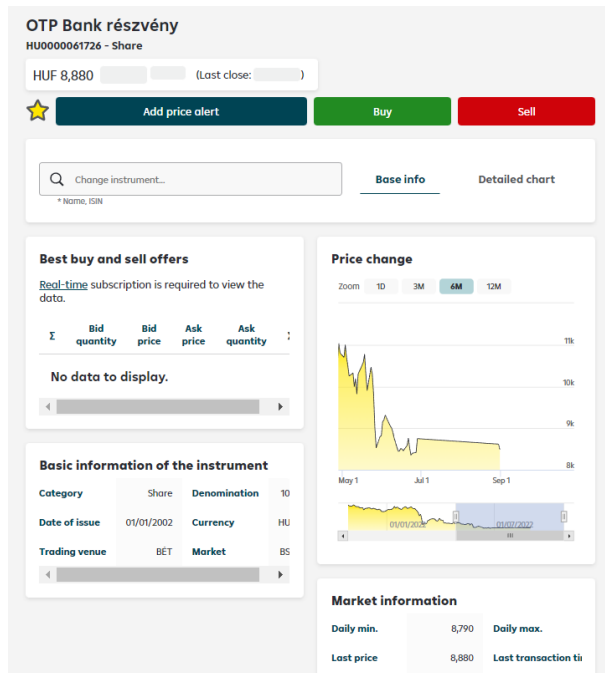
OTP Bank részvény
HU0000061726 - Share

HUF 8,880 (Last close: )

Add price alert
Buy
Sell

Change instrument...
* Name, ISIN

Base info
Detailed chart

Best buy and sell offers

Real-time subscription is required to view the data.

| Σ | Bid quantity | Bid price | Ask price | Ask quantity | Σ |
|---|---|---|---|---|---|

No data to display.

Basic information of the instrument

| Category | Share | Denomination | 10 |
|---|---|---|---|
| Date of issue | 01/01/2002 | Currency | HU |
| Trading venue | BÉT | Market | BS |

Price change

Zoom 1D 3M 6M 12M

11k
10k
9k
8k

May 1
Jul 1
Sep 1

01/01/2022
01/07/2022

Market information

| Daily min. | 8,790 | Daily max. |
|---|---|---|
| Last price | 8,880 | Last transaction ti |